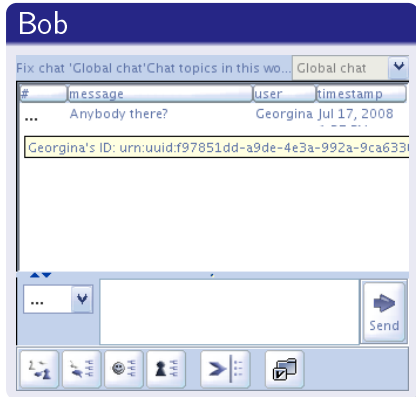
Bob

Fix chat 'Global chat'Chat topics in this wo... Global chat

| # | message | user | timestamp |
|---|---|---|---|
| ... | Anybody there? | Georgina | Jul 17, 2008 |

Georgina's ID: urn:uuid:f97851dd-a9de-4e3a-992a-9ca633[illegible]

...

Send